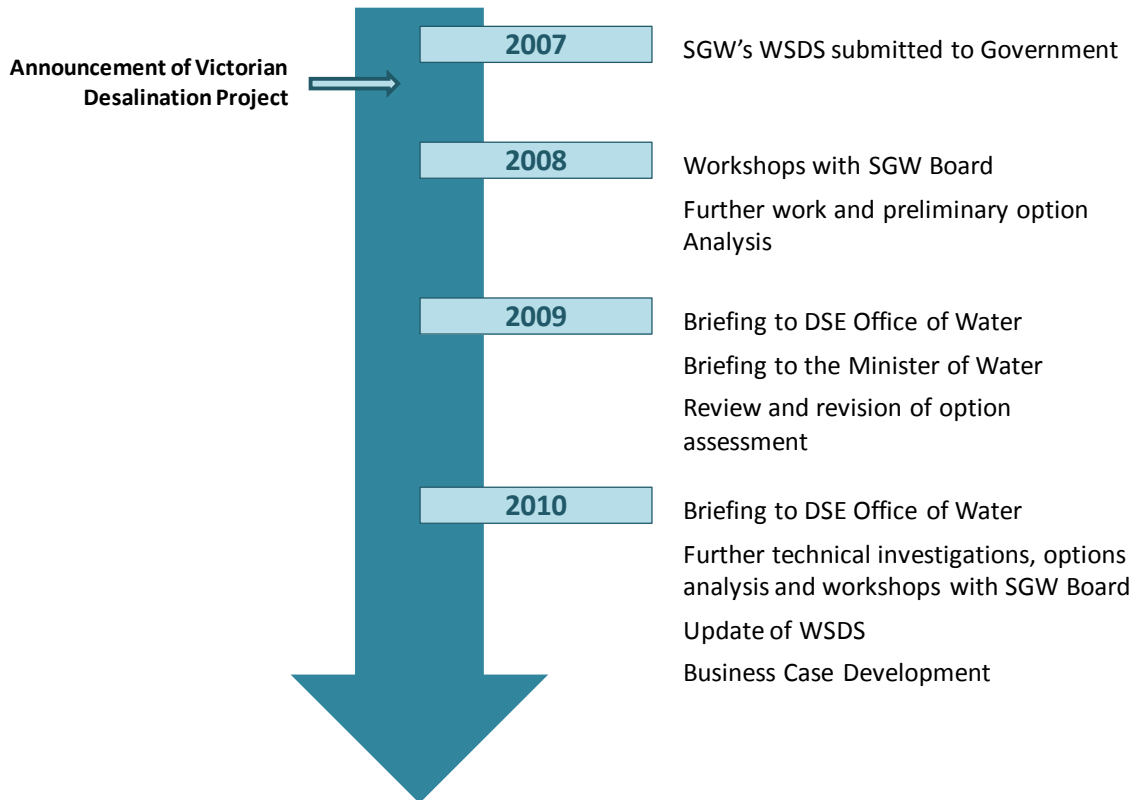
Announcement of Victorian Desalination Project

2007

SGW's WSDS submitted to Government

2008

Workshops with SGW Board

Further work and preliminary option Analysis

2009

Briefing to DSE Office of Water

Briefing to the Minister of Water

Review and revision of option assessment

2010

Briefing to DSE Office of Water

Further technical investigations, options analysis and workshops with SGW Board

Update of WSDS

Business Case Development